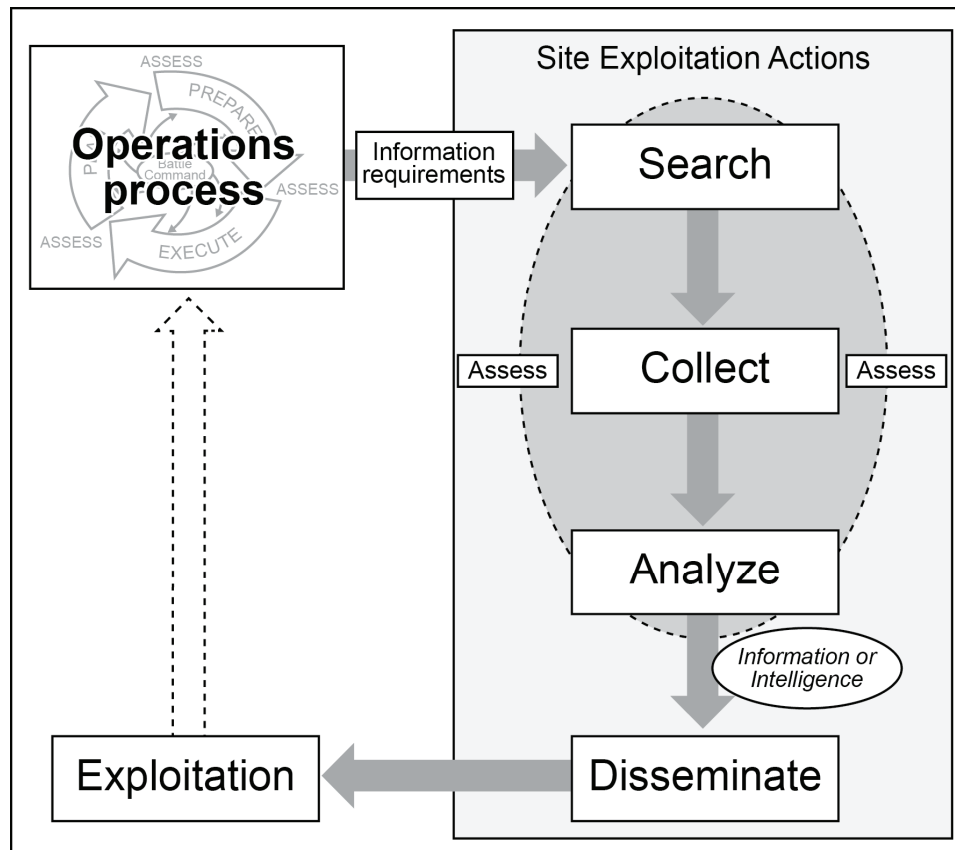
ASSESS

PREPARE

PLAN

Battle Command

Operations process

ASSESS

ASSESS

EXECUTE

Information requirements

Site Exploitation Actions

Search

Assess

Collect

Assess

Analyze

Information or Intelligence

Exploitation

Disseminate